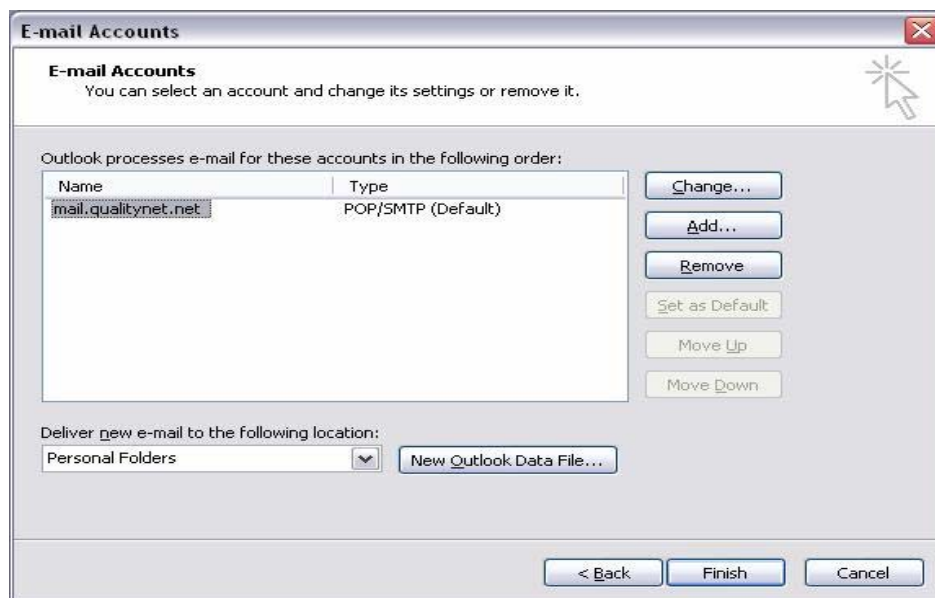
E-mail Accounts

E-mail Accounts
You can select an account and change its settings or remove it.

Outlook processes e-mail for these accounts in the following order:

| Name | Type |
|---|---|
| mail.qualitynet.net | POP/SMTP (Default) |

Change...
Add...
Remove
Set as Default
Move Up
Move Down

Deliver new e-mail to the following location:
Personal Folders
New Outlook Data File...

< Back
Finish
Cancel